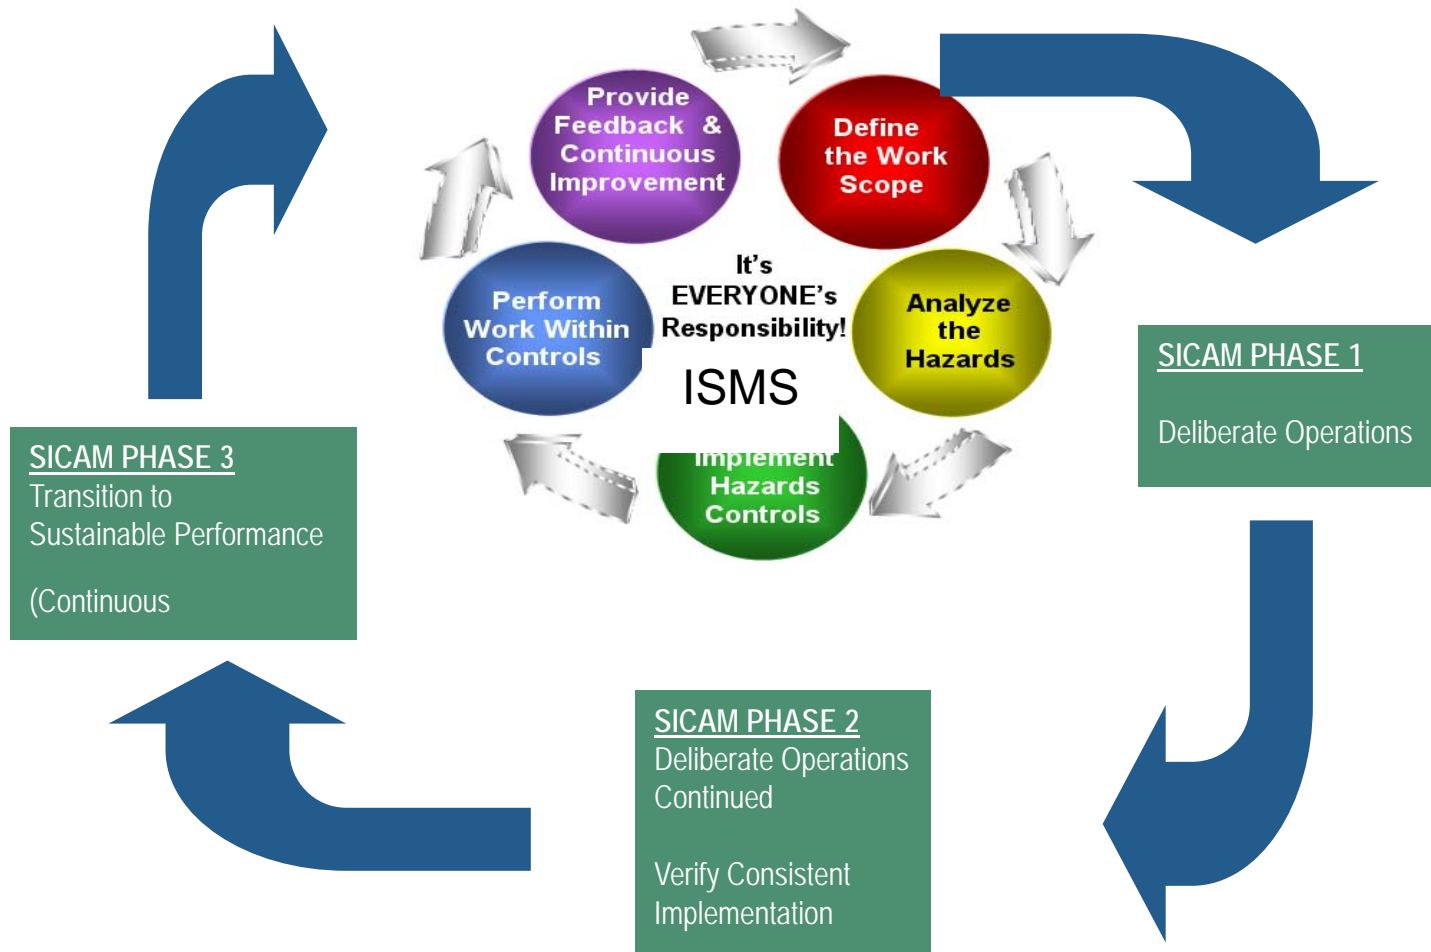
Provide Feedback & Continuous Improvement

Define the Work Scope

Analyze the Hazards

Implement Hazards Controls

Perform Work Within Controls

It's EVERYONE's Responsibility!

ISMS

SICAM PHASE 1

Deliberate Operations

SICAM PHASE 2
Deliberate Operations Continued

Verify Consistent Implementation

SICAM PHASE 3
Transition to Sustainable Performance

(Continuous